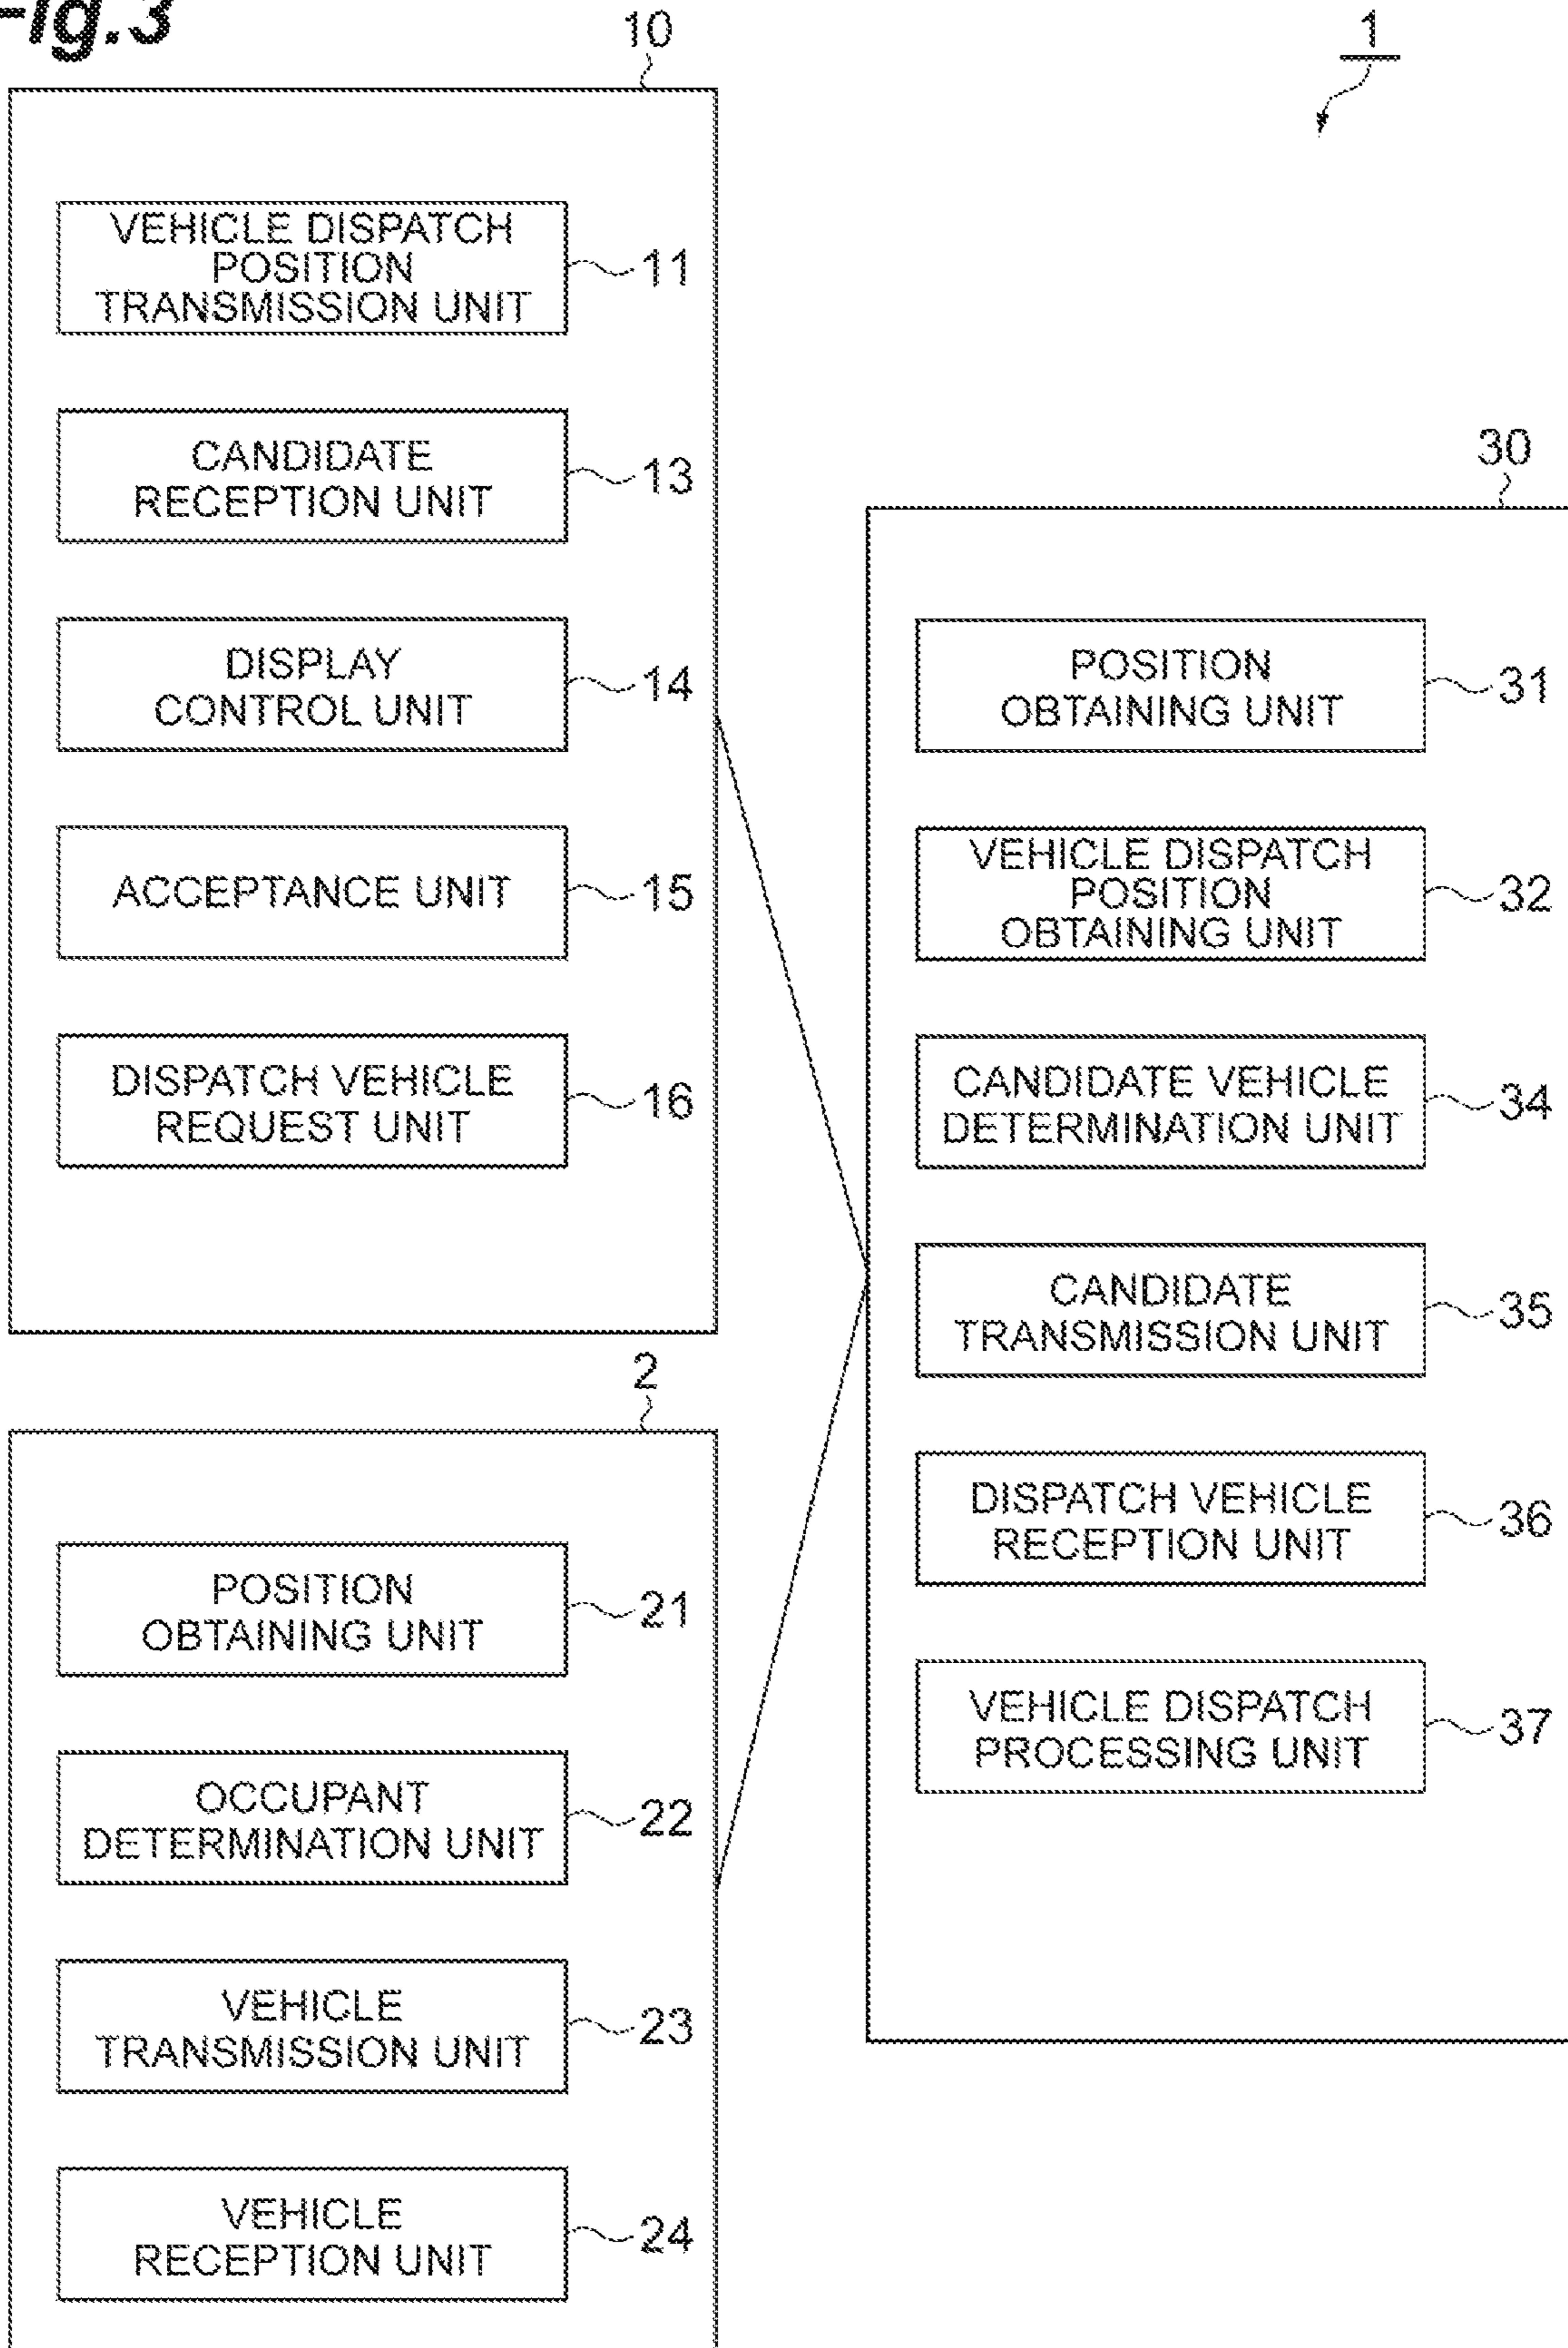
ig.3

10

1

VEHICLE DISPATCH POSITION TRANSMISSION UNIT
11

CANDIDATE RECEPTION UNIT
13

DISPLAY CONTROL UNIT
14

ACCEPTANCE UNIT
15

DISPATCH VEHICLE REQUEST UNIT
16

2

POSITION OBTAINING UNIT
21

OCCUPANT DETERMINATION UNIT
22

VEHICLE TRANSMISSION UNIT
23

VEHICLE RECEPTION UNIT
24

30

POSITION OBTAINING UNIT
31

VEHICLE DISPATCH POSITION OBTAINING UNIT
32

CANDIDATE VEHICLE DETERMINATION UNIT
34

CANDIDATE TRANSMISSION UNIT
35

DISPATCH VEHICLE RECEPTION UNIT
36

VEHICLE DISPATCH PROCESSING UNIT
37